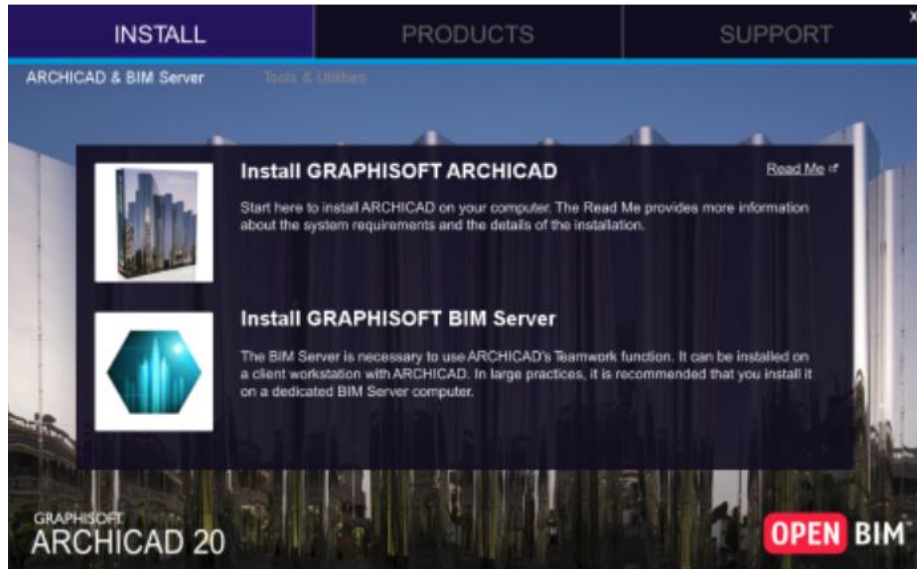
INSTALL | PRODUCTS | SUPPORT

ARCHICAD & BIM Server    Tools & Utilities

Install GRAPHISOFT ARCHICAD

Read Me

Start here to install ARCHICAD on your computer. The Read Me provides more information about the system requirements and the details of the installation.

Install GRAPHISOFT BIM Server

The BIM Server is necessary to use ARCHICAD's Teamwork function. It can be installed on a client workstation with ARCHICAD. In large practices, it is recommended that you install it on a dedicated BIM Server computer.

GRAPHISOFT
ARCHICAD 20

OPEN BIM